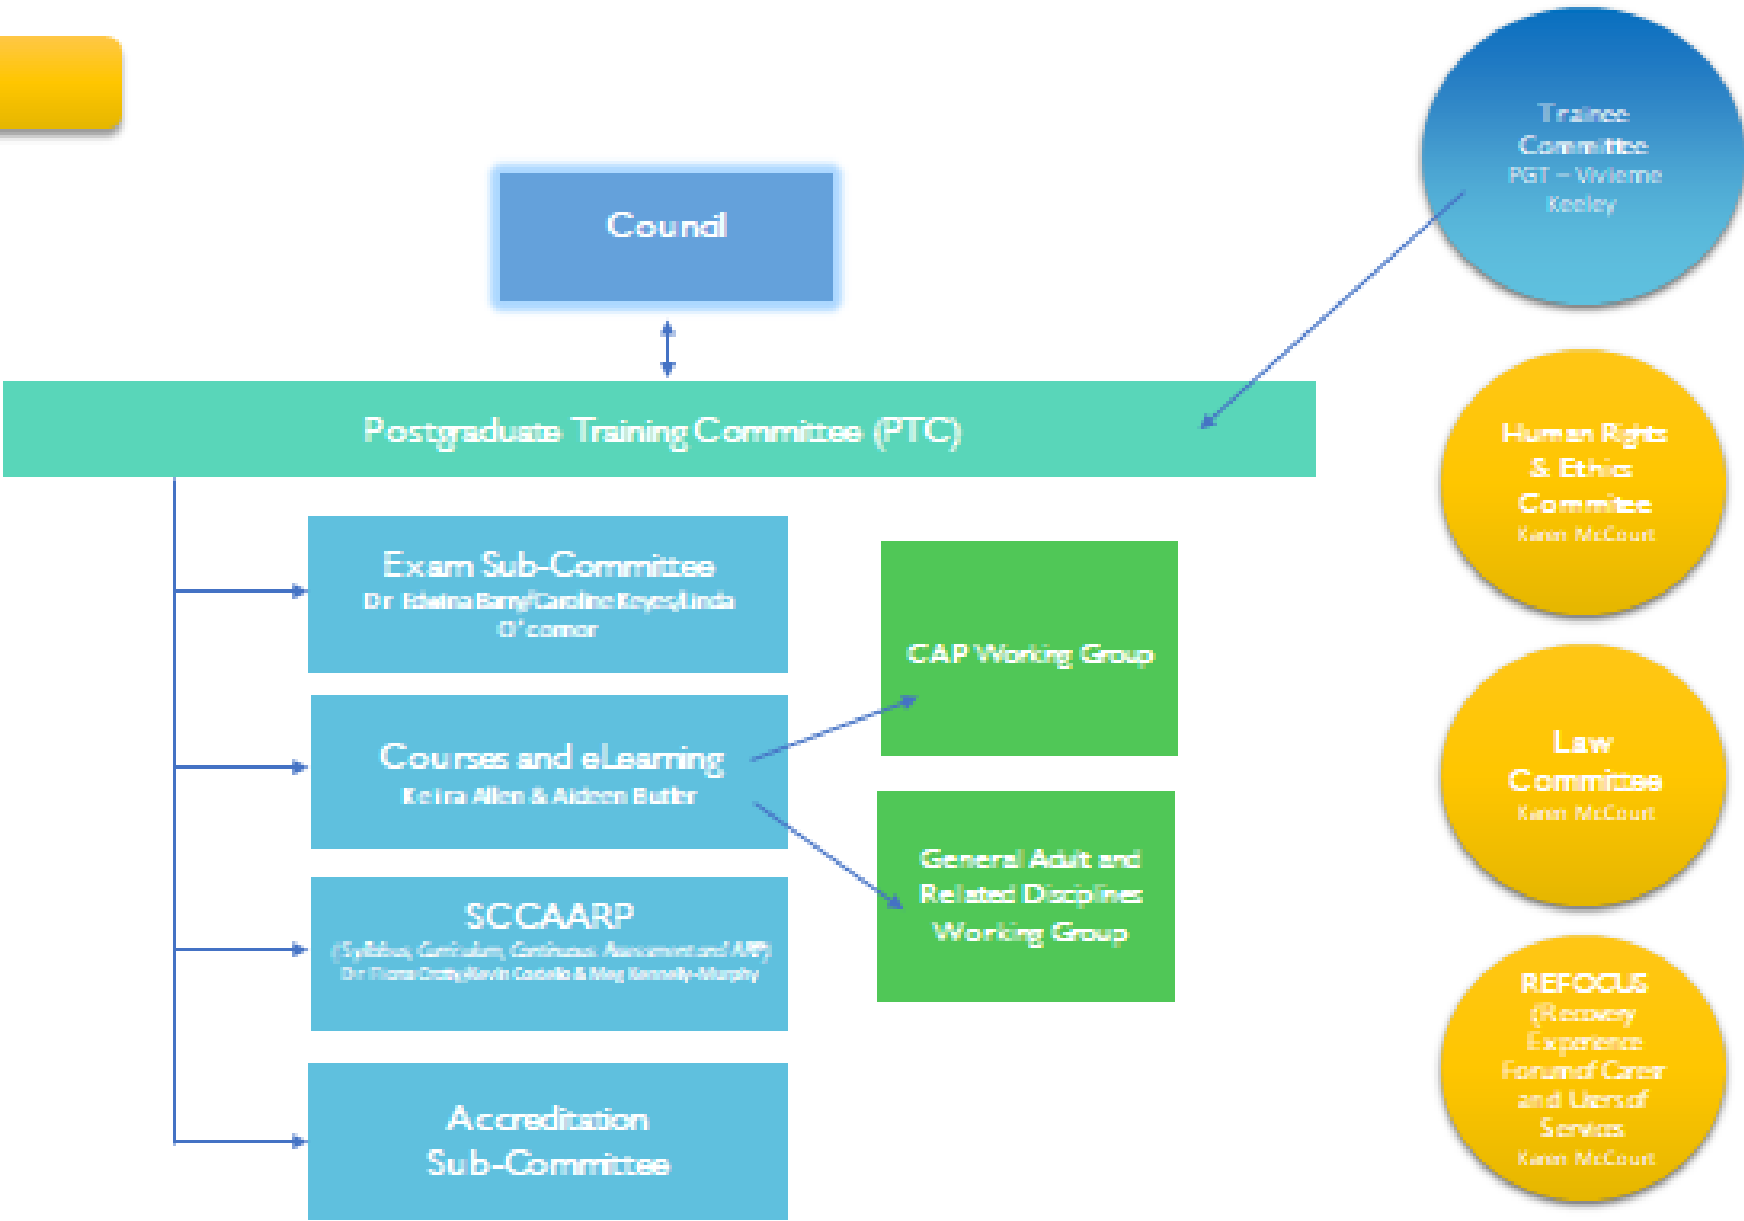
Council

Postgraduate Training Committee (PTC)

Exam Sub-Committee
Dr Edwina Barry/Caroline Keyes/Linda O'connor

Courses and eLearning
Keira Allen & Aideen Butler

SCCAARP
(Syllabus, Curriculum, Continuous Assessment and ARP)
Dr Fiona Crotty/Kevin Costello & Meg Kennelly-Murphy

Accreditation Sub-Committee

CAP Working Group

General Adult and Related Disciplines Working Group

Trainee Committee
PGT – Vivienne Keeley

Human Rights & Ethics Commitee
Karen McCourt

Law Committee
Karen McCourt

REFOCUS
(Recovery Experience Forum of Carer and Users of Services
Karen McCourt